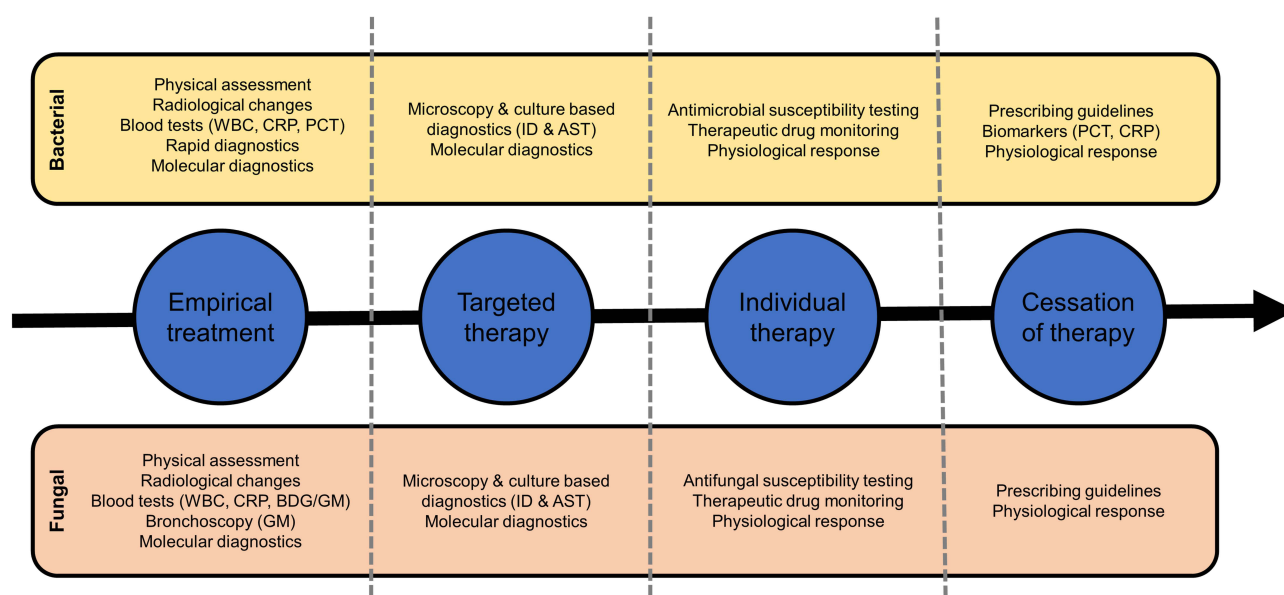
Bacterial

Physical assessment
Radiological changes
Blood tests (WBC, CRP, PCT)
Rapid diagnostics
Molecular diagnostics

Microscopy & culture based diagnostics (ID & AST)
Molecular diagnostics

Antimicrobial susceptibility testing
Therapeutic drug monitoring
Physiological response

Prescribing guidelines
Biomarkers (PCT, CRP)
Physiological response

Empirical treatment

Targeted therapy

Individual therapy

Cessation of therapy

Fungal

Physical assessment
Radiological changes
Blood tests (WBC, CRP, BDG/GM)
Bronchoscopy (GM)
Molecular diagnostics

Microscopy & culture based diagnostics (ID & AST)
Molecular diagnostics

Antifungal susceptibility testing
Therapeutic drug monitoring
Physiological response

Prescribing guidelines
Physiological response